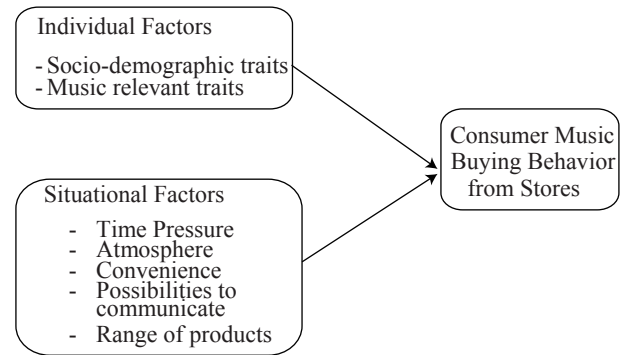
Individual Factors

- Socio-demographic traits
- Music relevant traits

Consumer Music Buying Behavior from Stores

Situational Factors

- Time Pressure
- Atmosphere
- Convenience
- Possibilities to communicate
- Range of products